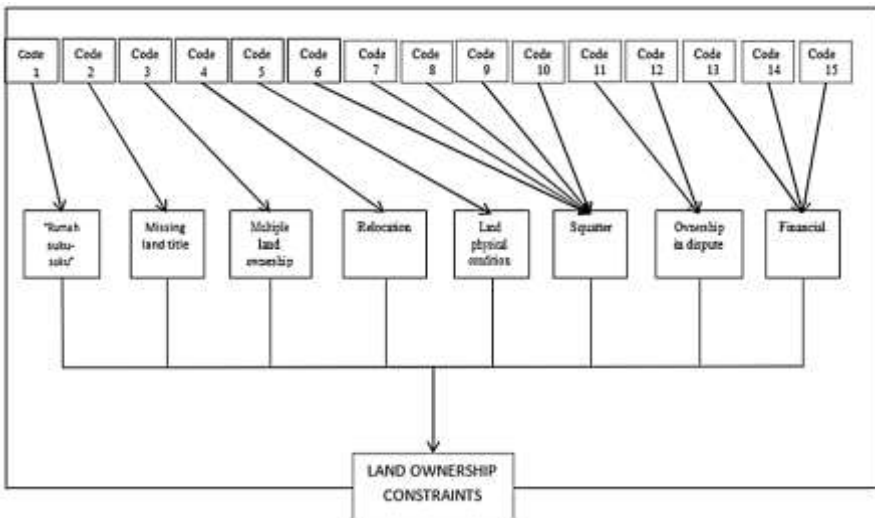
Code 1
Code 2
Code 3
Code 4
Code 5
Code 6
Code 7
Code 8
Code 9
Code 10
Code 11
Code 12
Code 13
Code 14
Code 15

"Rumah suku-suku"
Missing land title
Multiple land ownership
Relocation
Land physical condition
Squatter
Ownership in dispute
Financial

LAND OWNERSHIP CONSTRAINTS